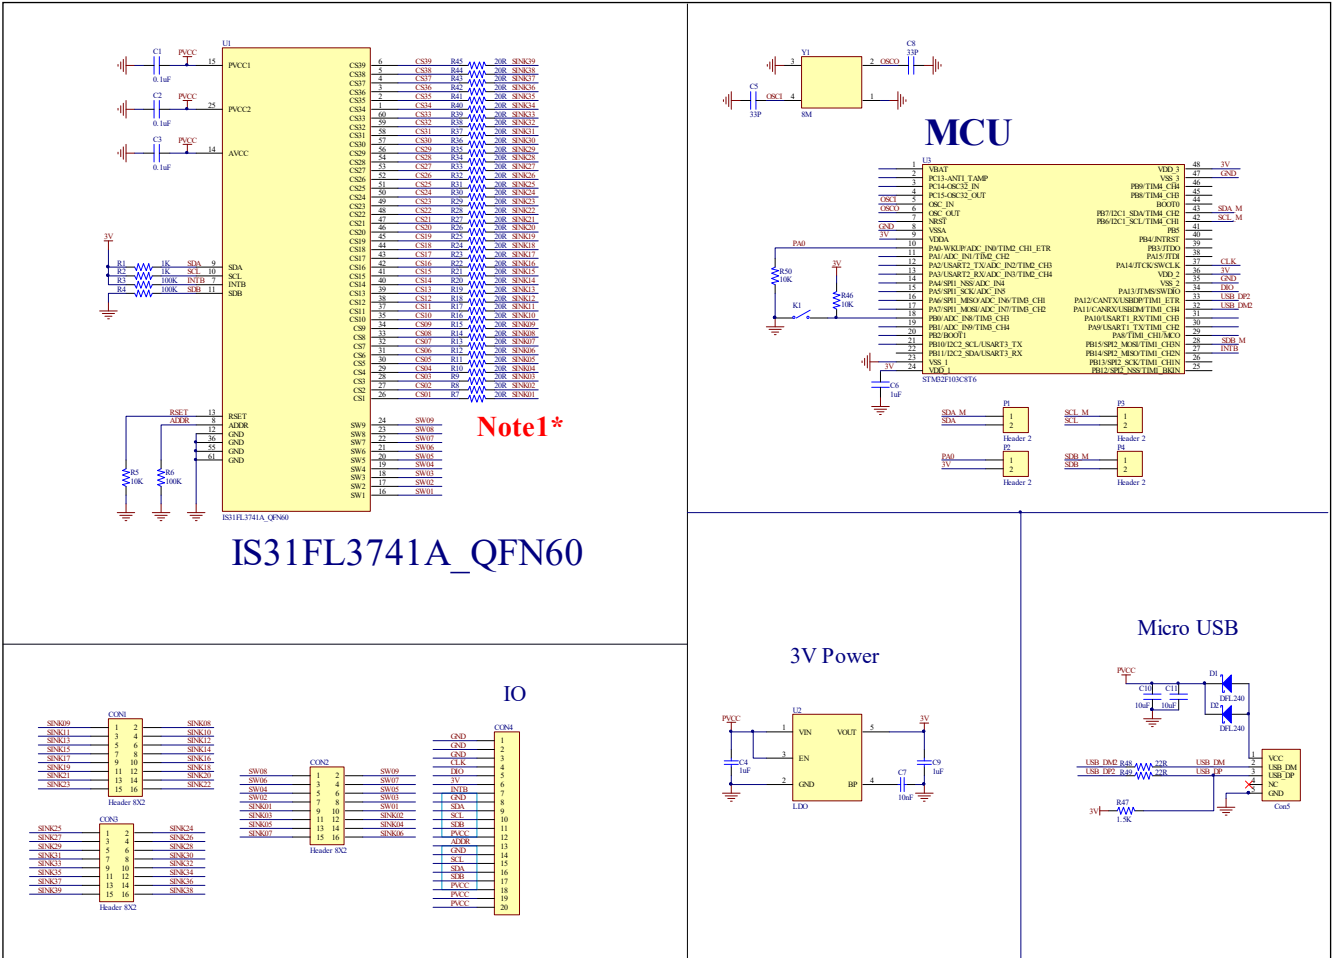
MCU

Note1*

IS31FL3741A_QFN60

IO

3V Power

Micro USB

U1
IS31FL3741A_QFN60
C1 0.1uF PVCC 15 PVCC1
C2 0.1uF PVCC 25 PVCC2
C3 0.1uF PVCC 14 AVCC
3V
R1 1K SDA 9 SDA
R2 1K SCL 10 SCL
R3 100K INTB 7 INTB
R4 100K SDB 11 SDB
RSET 13 RSET
ADDR 8 ADDR
12 GND
36 GND
55 GND
61 GND
R5 10K
R6 100K

CS39 … CS1
SW9 … SW1
R45 … R7 20R SINK39 … SINK01
SW09 … SW01

Y1 8M
C8 33P OSCO
C5 33P OSCI

U3
STM32F103C8T6
1 VBAT
2 PC13-ANTI_TAMP
3 PC14-OSC32_IN
4 PC15-OSC32_OUT
5 OSC_IN
6 OSC_OUT
7 NRST
8 VSSA
9 VDDA
10 PA0-WKUP/ADC_IN0/TIM2_CH1_ETR
11 PA1/ADC_IN1/TIM2_CH2
12 PA2/USART2_TX/ADC_IN2/TIM2_CH3
13 PA3/USART2_RX/ADC_IN3/TIM2_CH4
14 PA4/SPI1_NSS/ADC_IN4
15 PA5/SPI1_SCK/ADC_IN5
16 PA6/SPI1_MISO/ADC_IN6/TIM3_CH1
17 PA7/SPI1_MOSI/ADC_IN7/TIM3_CH2
18 PB0/ADC_IN8/TIM3_CH3
19 PB1/ADC_IN9/TIM3_CH4
20 PB2/BOOT1
21 PB10/I2C2_SCL/USART3_TX
22 PB11/I2C2_SDA/USART3_RX
23 VSS_1
24 VDD_1
48 VDD_3 3V
47 VSS_3 GND
46 PB9/TIM4_CH4
45 PB8/TIM4_CH3
44 BOOT0
43 PB7/I2C1_SDA/TIM4_CH2 SDA_M
42 PB6/I2C1_SCL/TIM4_CH1 SCL_M
41 PB5
40 PB4/JNTRST
39 PB3/JTDO
38 PA15/JTDI
37 PA14/JTCK/SWCLK CLK
36 VDD_2 3V
35 VSS_2 GND
34 PA13/JTMS/SWDIO DIO
33 PA12/CANTX/USBDP/TIM1_ETR USB_DP2
32 PA11/CANRX/USBDM/TIM1_CH4 USB_DM2
31 PA10/USART1_RX/TIM1_CH3
30 PA9/USART1_TX/TIM1_CH2
29 PA8/TIM1_CH1/MCO
28 PB15/SPI2_MOSI/TIM1_CH3N SDB_M
27 PB14/SPI2_MISO/TIM1_CH2N INTB
26 PB13/SPI2_SCK/TIM1_CH1N
25 PB12/SPI2_NSS/TIM1_BKIN
OSCI OSCO GND 3V PA0
R50 10K
R46 10K 3V
K1
C6 1uF 3V

P1 SDA_M SDA Header 2
P3 SCL_M SCL Header 2
P2 PA0 3V Header 2
P4 SDB_M SDB Header 2

CON3 Header 8X2
SINK09 SINK11 SINK13 SINK15 SINK17 SINK19 SINK21 SINK23
SINK08 SINK10 SINK12 SINK14 SINK16 SINK18 SINK20 SINK22

CON3 Header 8X2
SINK25 SINK27 SINK29 SINK31 SINK33 SINK35 SINK37 SINK39
SINK24 SINK26 SINK28 SINK30 SINK32 SINK34 SINK36 SINK38

CON2 Header 8X2
SW08 SW06 SW04 SW02 SINK01 SINK03 SINK05 SINK07
SW09 SW07 SW05 SW03 SW01 SINK02 SINK04 SINK06

CON4
GND GND GND CLK DIO 3V INTB GND SDA SCL SDB PVCC ADDR GND SCL SDA SDB PVCC PVCC PVCC
1 2 3 4 5 6 7 8 9 10 11 12 13 14 15 16 17 18 19 20

U2 LDO
PVCC 1 VIN 3 EN 2 GND
5 VOUT 3V 4 BP
C4 1uF C7 10nF C9 1uF

PVCC C10 10uF C11 10uF
D1 DFL240 D2 DFL240
USB_DM2 R48 22R USB_DM
USB_DP2 R49 22R USB_DP
3V R47 1.5K
Con5 VCC USB_DM USB_DP NC GND 1 2 3 4 5